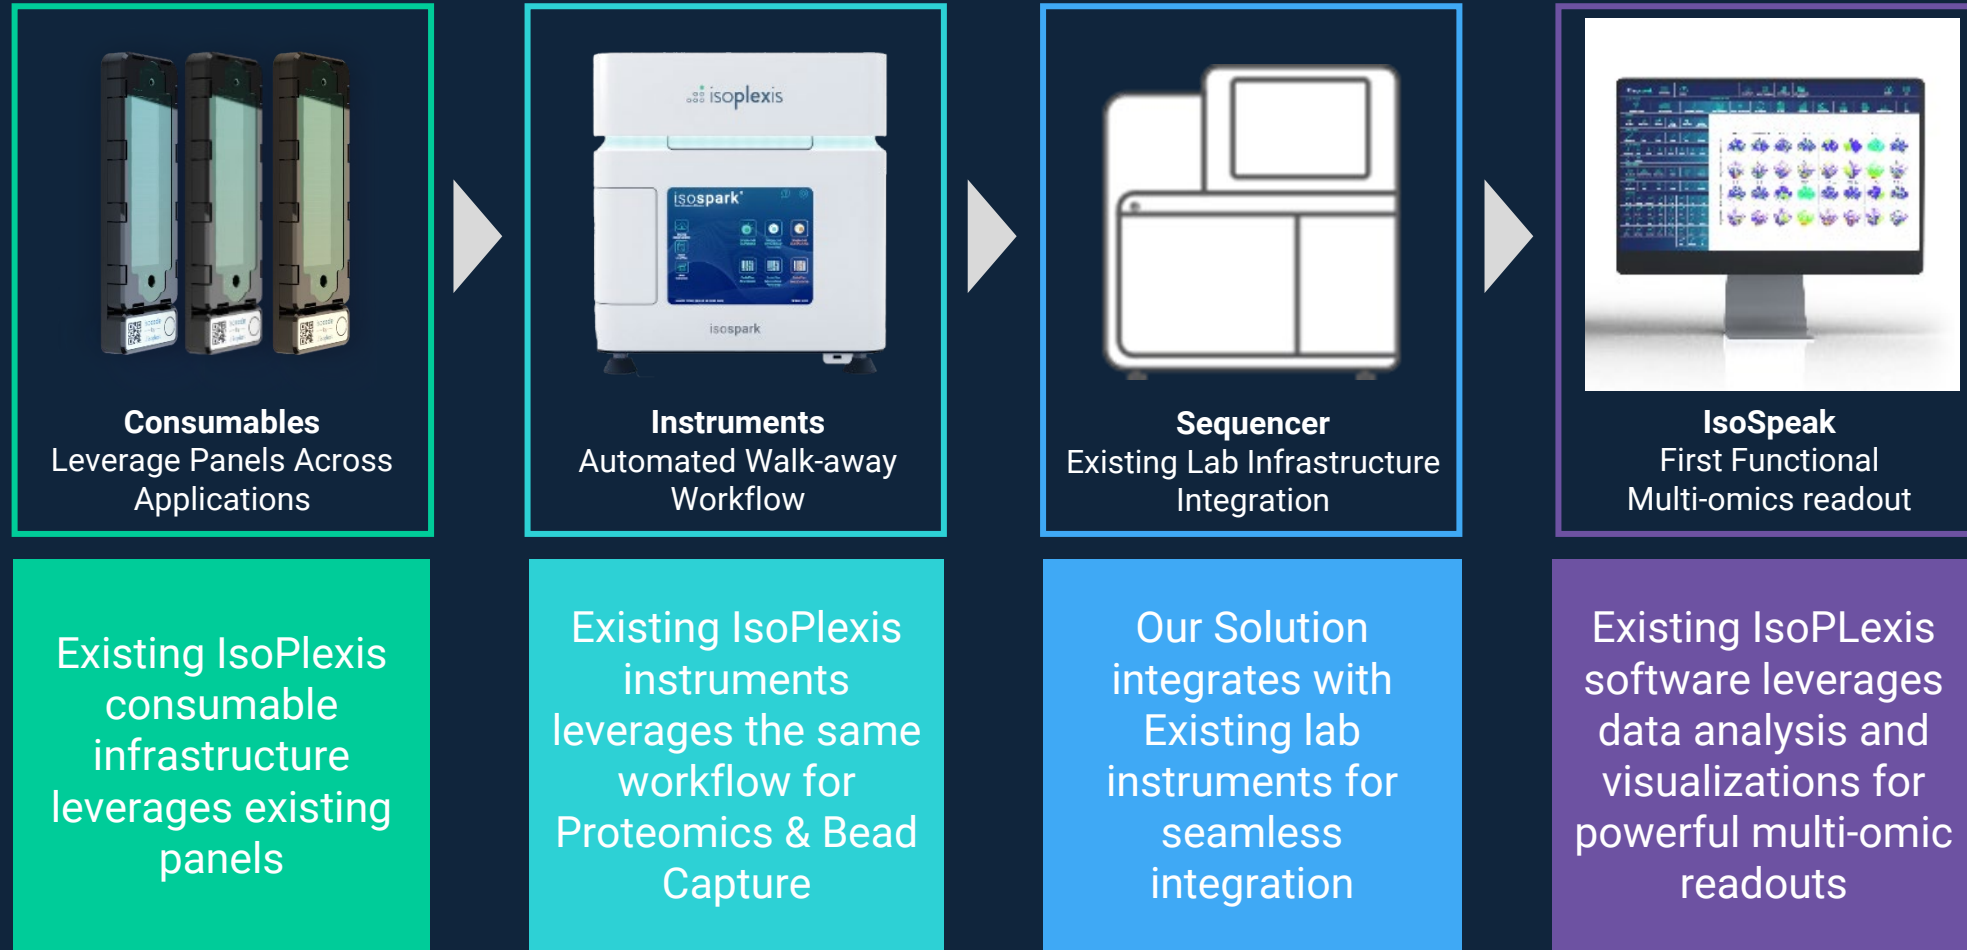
Consumables
Leverage Panels Across Applications

isoplexis
isospark
isospark

Instruments
Automated Walk-away Workflow

Sequencer
Existing Lab Infrastructure Integration

IsoSpeak
First Functional Multi-omics readout

Existing IsoPlexis consumable infrastructure leverages existing panels

Existing IsoPlexis instruments leverages the same workflow for Proteomics & Bead Capture

Our Solution integrates with Existing lab instruments for seamless integration

Existing IsoPLexis software leverages data analysis and visualizations for powerful multi-omic readouts